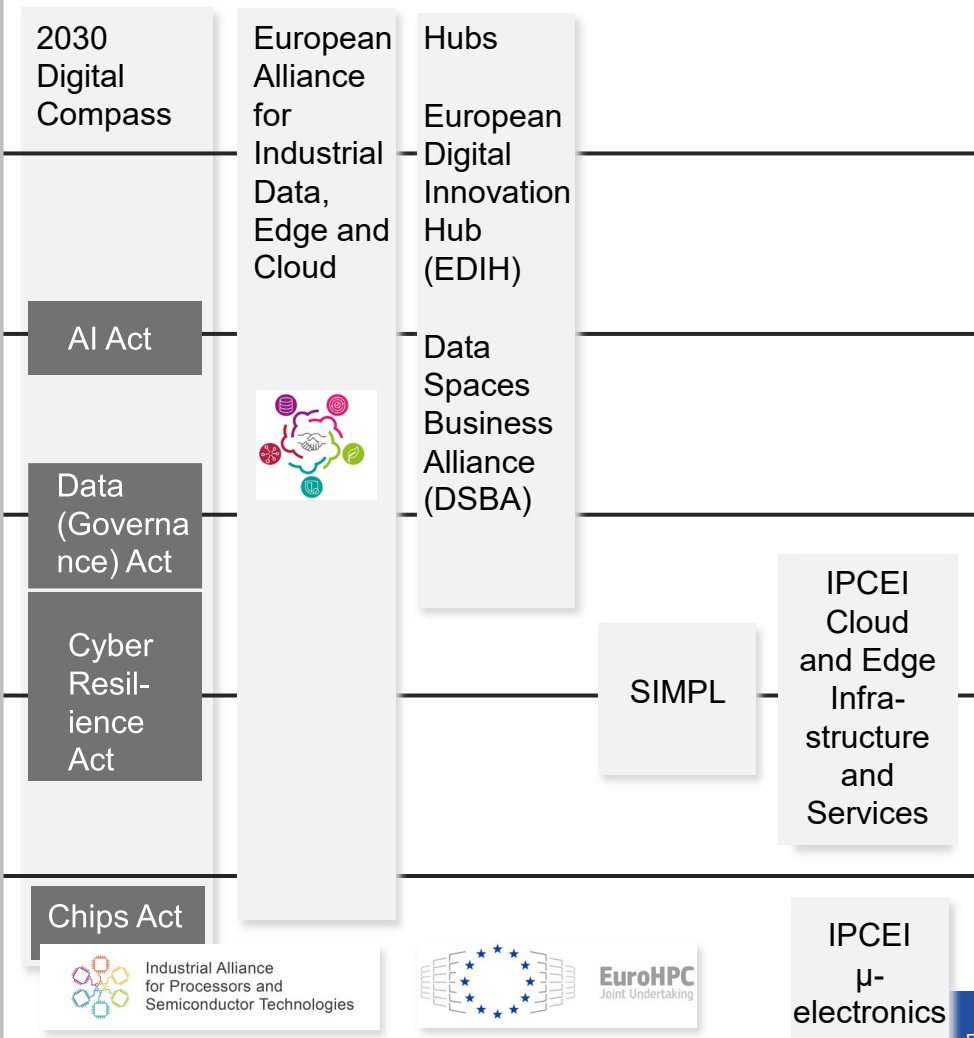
2030 Digital Compass

European Alliance for Industrial Data, Edge and Cloud

Hubs

European Digital Innovation Hub (EDIH)

Data Spaces Business Alliance (DSBA)

AI Act

Data (Governance) Act

Cyber Resilience Act

SIMPL

IPCEI Cloud and Edge Infrastructure and Services

Chips Act

Industrial Alliance for Processors and Semiconductor Technologies

EuroHPC Joint Undertaking

IPCEI μ-electronics